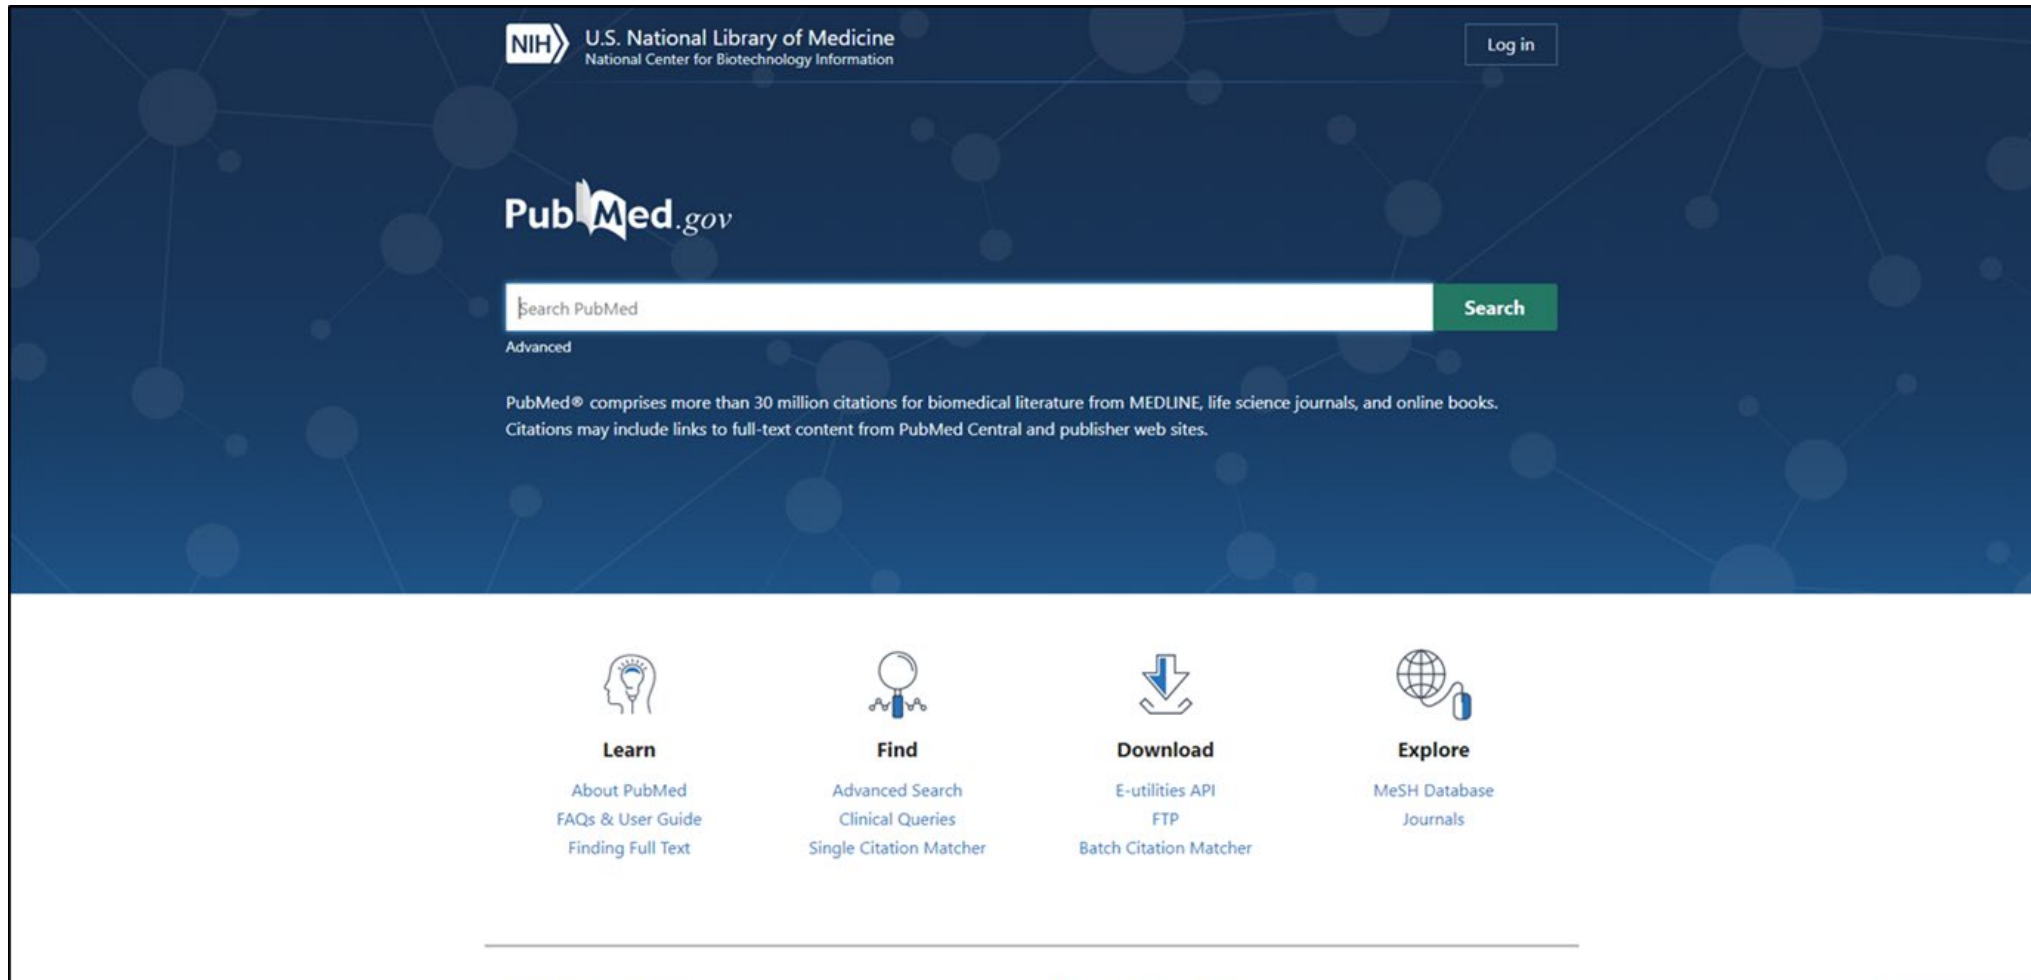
NIH U.S. National Library of Medicine
National Center for Biotechnology Information

Log in

PubMed.gov

Search PubMed

Search

Advanced

PubMed® comprises more than 30 million citations for biomedical literature from MEDLINE, life science journals, and online books. Citations may include links to full-text content from PubMed Central and publisher web sites.

Learn
About PubMed
FAQs & User Guide
Finding Full Text

Find
Advanced Search
Clinical Queries
Single Citation Matcher

Download
E-utilities API
FTP
Batch Citation Matcher

Explore
MeSH Database
Journals